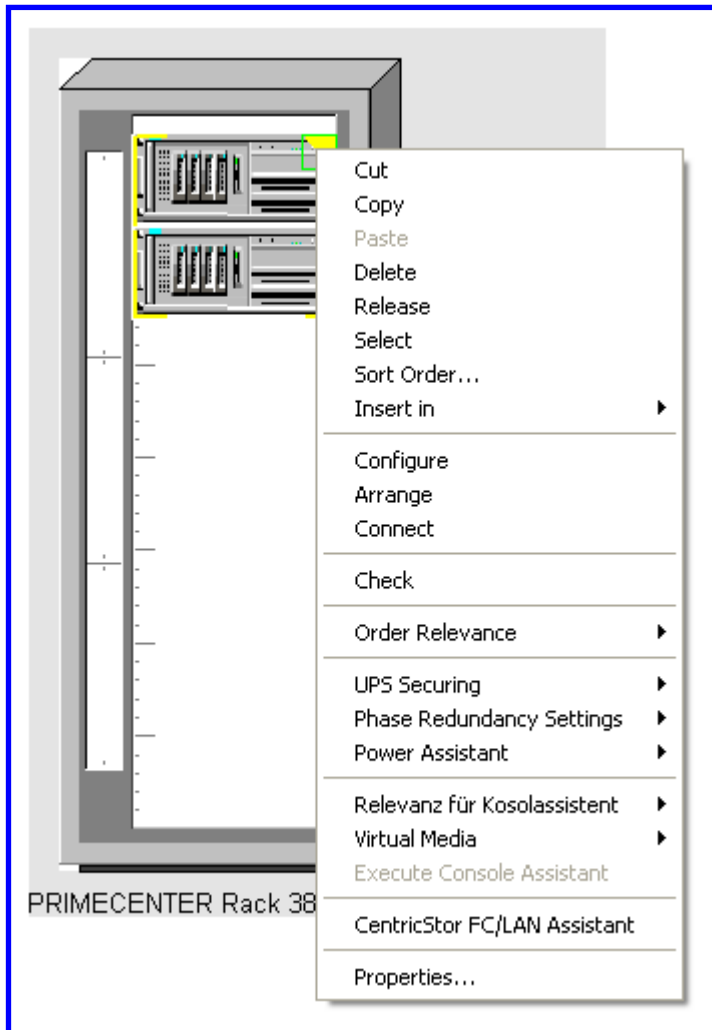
Cut
Copy
Paste
Delete
Release
Select
Sort Order...
Insert in

Configure
Arrange
Connect

Check

Order Relevance

UPS Securing
Phase Redundancy Settings
Power Assistant

Relevanz für Kosolassistent
Virtual Media
Execute Console Assistant

CentricStor FC/LAN Assistant

Properties...

PRIMECENTER Rack 38